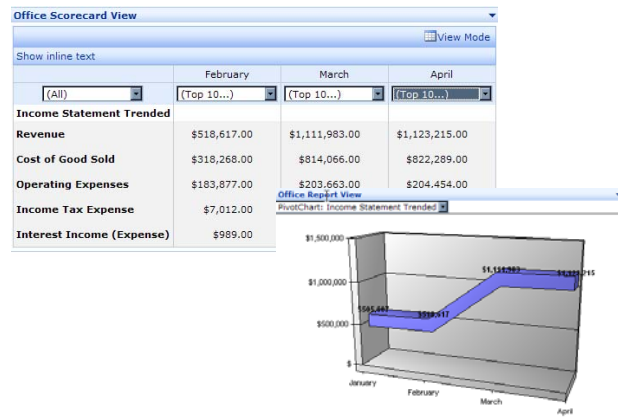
Office Scorecard View

View Mode

Show inline text

| | February | March | April |
|---|---|---|---|
| (All) | (Top 10...) | (Top 10...) | (Top 10...) |
| Income Statement Trended | | | |
| Revenue | $518,617.00 | $1,111,983.00 | $1,123,215.00 |
| Cost of Good Sold | $318,268.00 | $814,066.00 | $822,289.00 |
| Operating Expenses | $183,877.00 | $203,663.00 | $204,454.00 |
| Income Tax Expense | $7,012.00 | | |
| Interest Income (Expense) | $989.00 | | |

Office Report View

PivotChart: Income Statement Trended

$1,500,000
$1,000,000
$500,000
$-

$565,667
$518,617
$1,111,983
$1,123,215

January
February
March
April